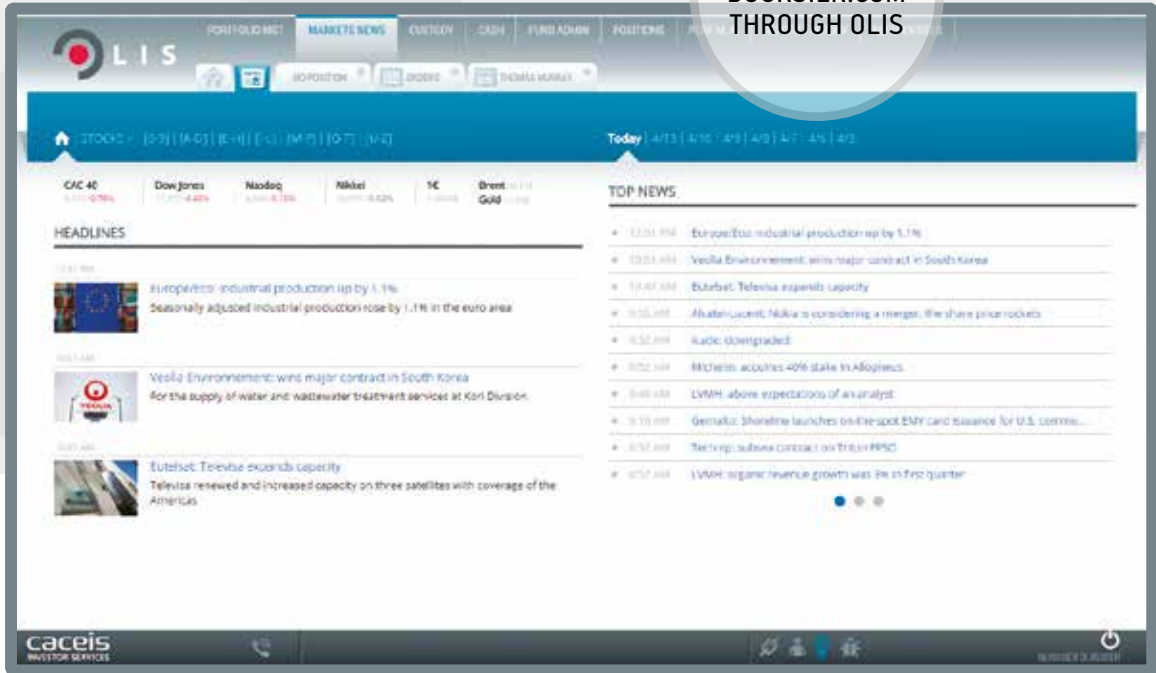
THROUGH OLIS

OLIS

PORTFOLIO MGT | MARKETS NEWS | CUSTODY | CASH | FUND ADMIN | POSITIONS

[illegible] | ORDERS | THOMAS MURRAY

STOCKS | [0-9] | [A-D] | [E-H] | [I-L] | [M-P] | [Q-T] | [U-Z]

Today | 4/13 | 4/10 | 4/9 | 4/8 | 4/7 | 4/6 | 4/3

CAC 40 | Dow Jones | Nasdaq | Nikkei | 1€ | Brent | Gold

HEADLINES

Europe/Ezo: industrial production up by 1.1%
Seasonally adjusted industrial production rose by 1.1% in the euro area

Veolia Environnement: wins major contract in South Korea
For the supply of water and wastewater treatment services at Kori Division.

Eutelsat: Televise expands capacity
Televisa renewed and increased capacity on three satellites with coverage of the Americas

TOP NEWS

Europe/Ezo: industrial production up by 1.1%
Veolia Environnement: wins major contract in South Korea
Eutelsat: Televisa expands capacity
Alcatel-Lucent: Nokia is considering a merger, the share price rockets
Icade: downgraded
Michelin: acquires 40% stake in Allopneus
LVMH: above expectations of an analyst
Gemalto: Shoreline launches on-the-spot EMV card issuance for U.S. commu...
Technip: subsea contract on Triton FPSO
LVMH: organic revenue growth was 8% in first quarter

caceis
INVESTOR SERVICES